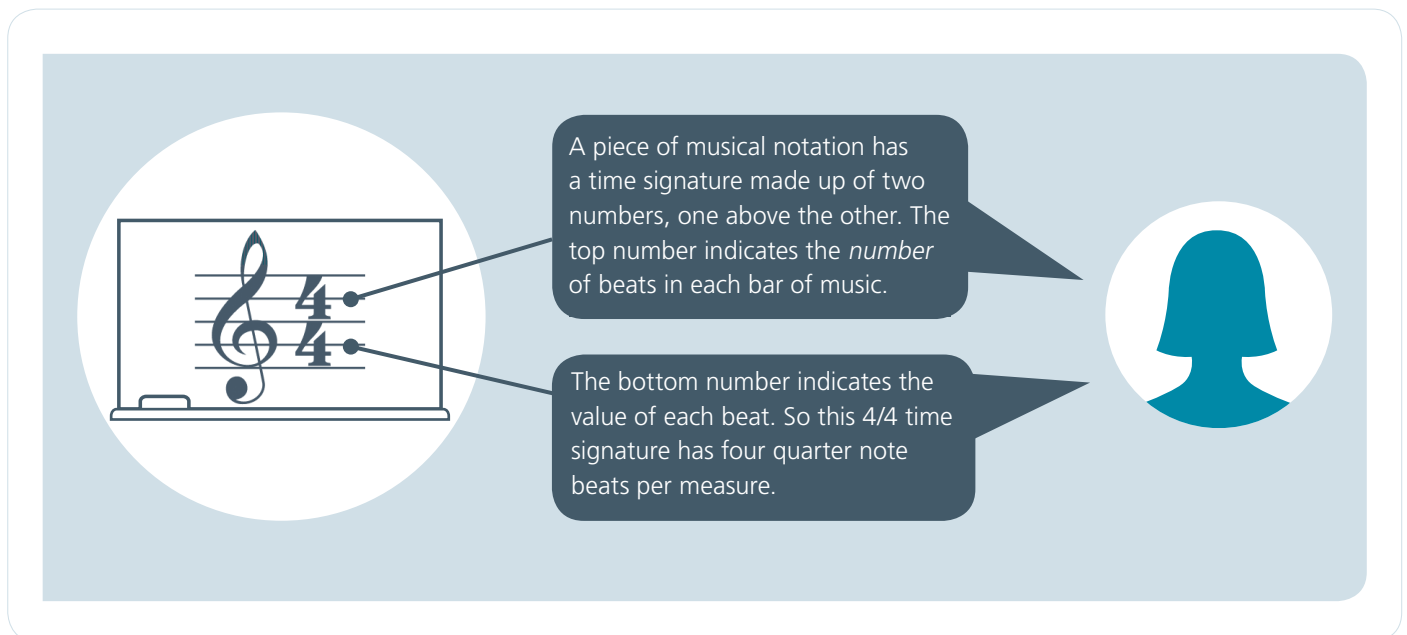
$\frac{4}{4}$

A piece of musical notation has a time signature made up of two numbers, one above the other. The top number indicates the *number* of beats in each bar of music.

The bottom number indicates the value of each beat. So this 4/4 time signature has four quarter note beats per measure.